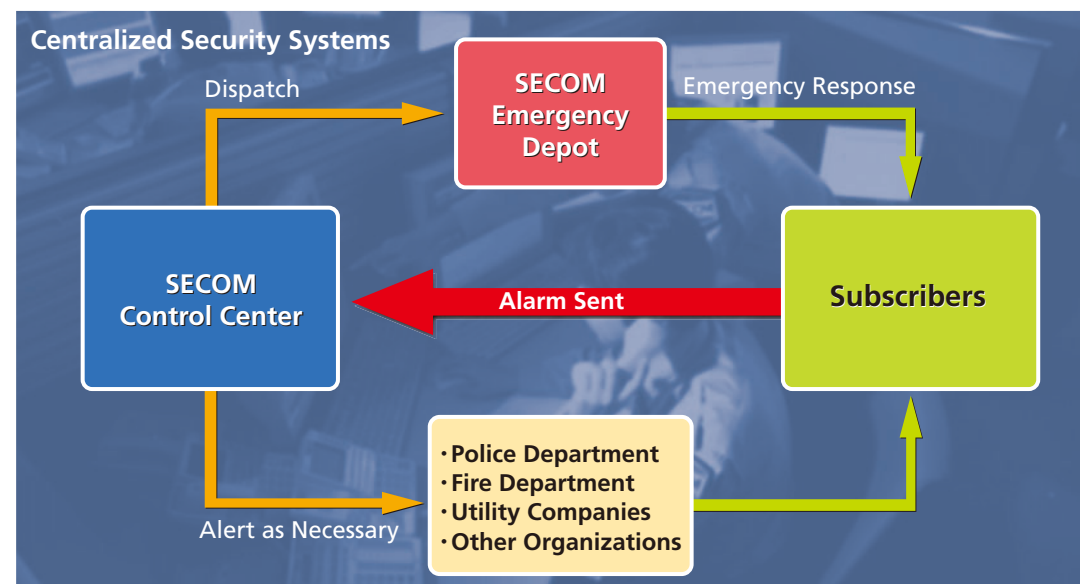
Centralized Security Systems

Dispatch

SECOM Emergency Depot

Emergency Response

SECOM Control Center

Alarm Sent

Subscribers

Alert as Necessary

・Police Department
・Fire Department
・Utility Companies
・Other Organizations